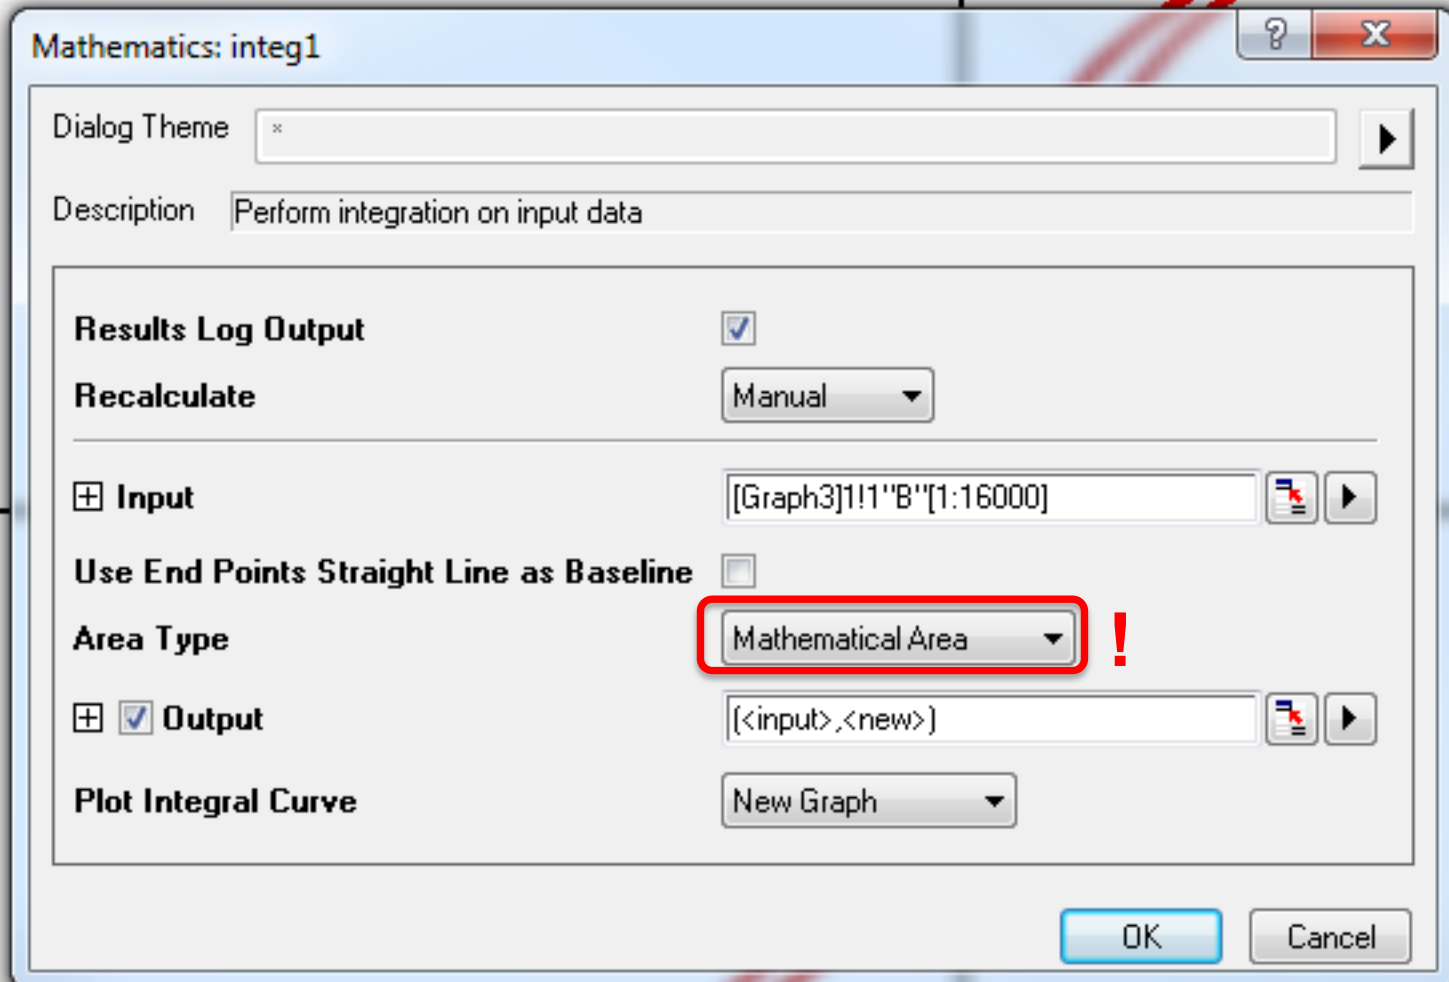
Mathematics: integ1

?

X

Dialog Theme

*

Description

Perform integration on input data

Results Log Output

Recalculate

Manual

Input

[Graph3]1!1"B"[1:16000]

Use End Points Straight Line as Baseline

Area Type

Mathematical Area

!

Output

(<input>,<new>)

Plot Integral Curve

New Graph

OK

Cancel